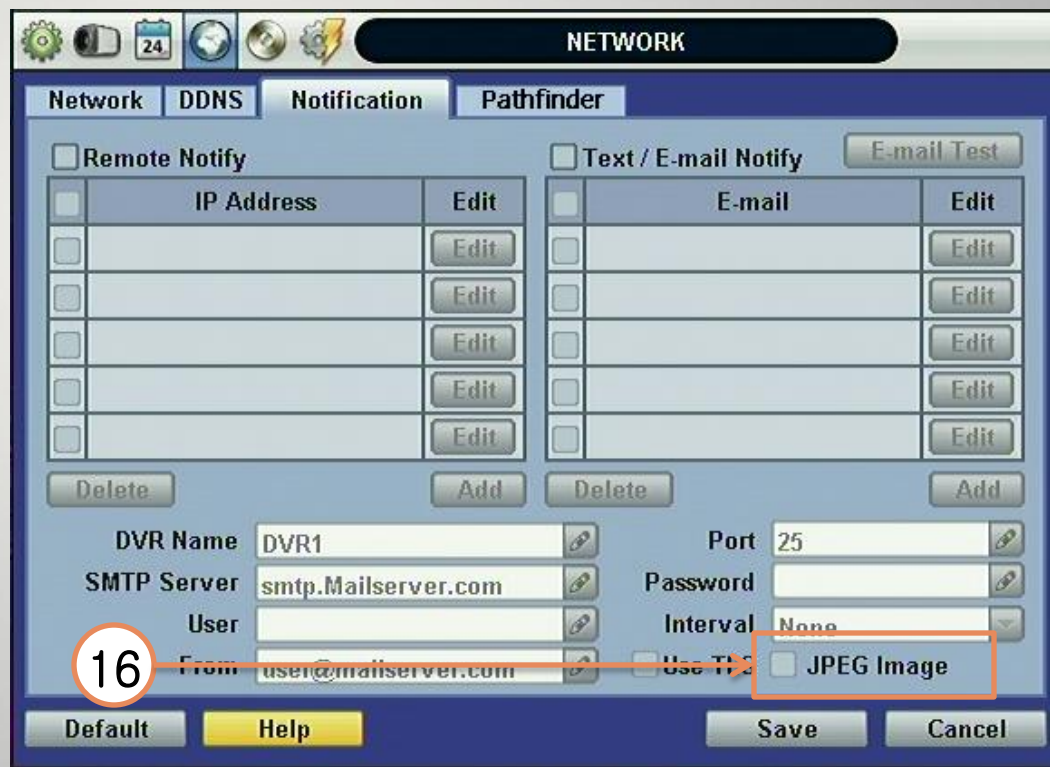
24

NETWORK

Network | DDNS | Notification | Pathfinder

Remote Notify

| | IP Address | Edit |
|---|---|---|
| | | Edit |
| | | Edit |
| | | Edit |
| | | Edit |
| | | Edit |

Delete Add

Text / E-mail Notify

E-mail Test

| | E-mail | Edit |
|---|---|---|
| | | Edit |
| | | Edit |
| | | Edit |
| | | Edit |
| | | Edit |

Delete Add

DVR Name DVR1

SMTP Server smtp.Mailserver.com

User

From user@mailserver.com

Port 25

Password

Interval None

Use TLS

JPEG Image

16

Default Help Save Cancel